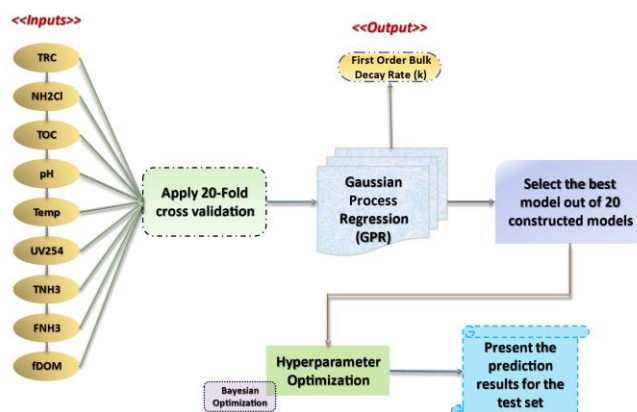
<<Inputs>>

TRC

NH2Cl

TOC

pH

Temp

UV254

TNH3

FNH3

fDOM

<<Output>>

First Order Bulk Decay Rate (k)

Apply 20-Fold cross validation

Gaussian Process Regression (GPR)

Select the best model out of 20 constructed models

Hyperparameter Optimization

Bayesian Optimization

Present the prediction results for the test set